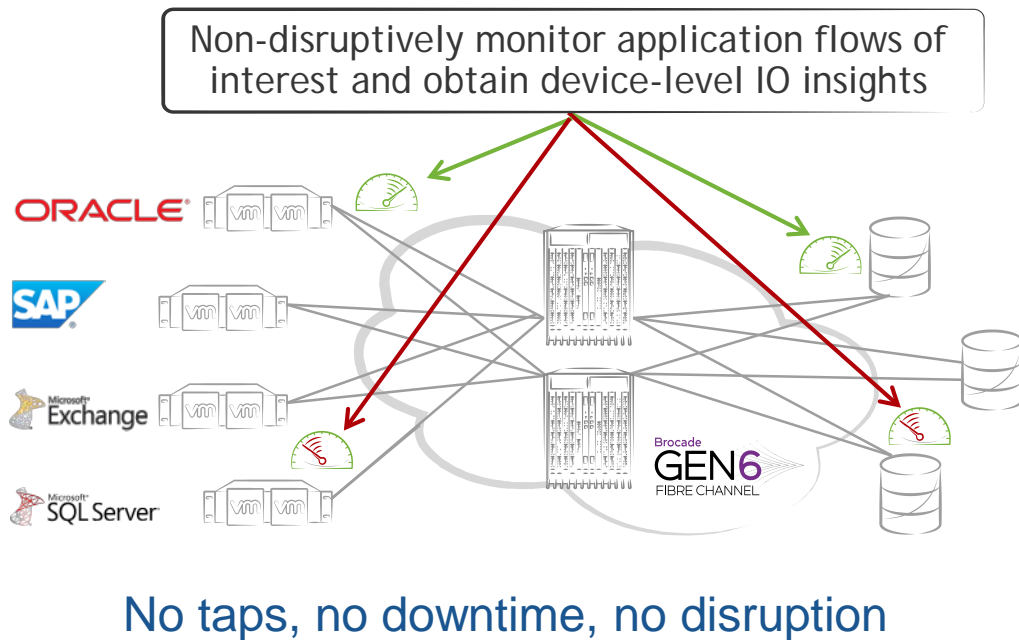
Non-disruptively monitor application flows of interest and obtain device-level IO insights

ORACLE

SAP

Microsoft Exchange

Microsoft SQL Server

vm vm

vm vm

vm vm

vm vm

Brocade GEN6 FIBRE CHANNEL

No taps, no downtime, no disruption